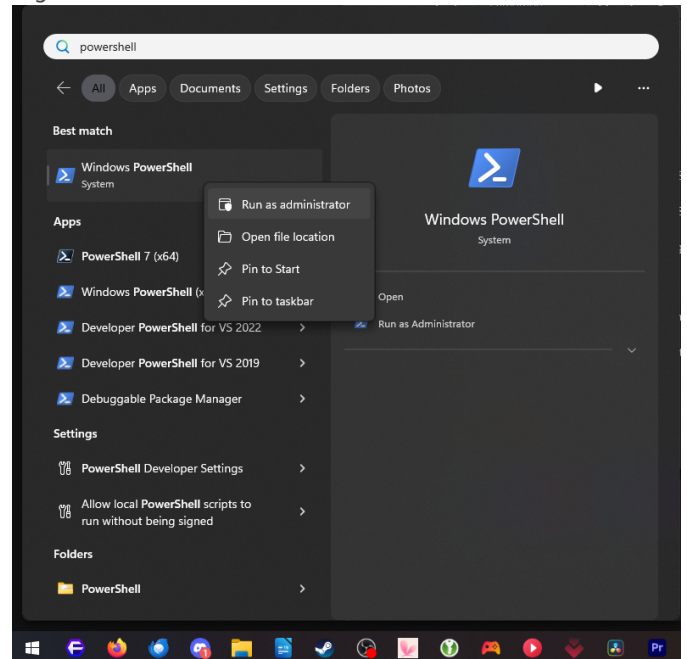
powershell

All Apps Documents Settings Folders Photos

Best match

Windows PowerShell
System

Run as administrator
Open file location
Pin to Start
Pin to taskbar

Apps

PowerShell 7 (x64)

Windows PowerShell (x

Developer PowerShell for VS 2022

Developer PowerShell for VS 2019

Debuggable Package Manager

Settings

PowerShell Developer Settings

Allow local PowerShell scripts to run without being signed

Folders

PowerShell

Windows PowerShell
System

Open

Run as Administrator

Pr